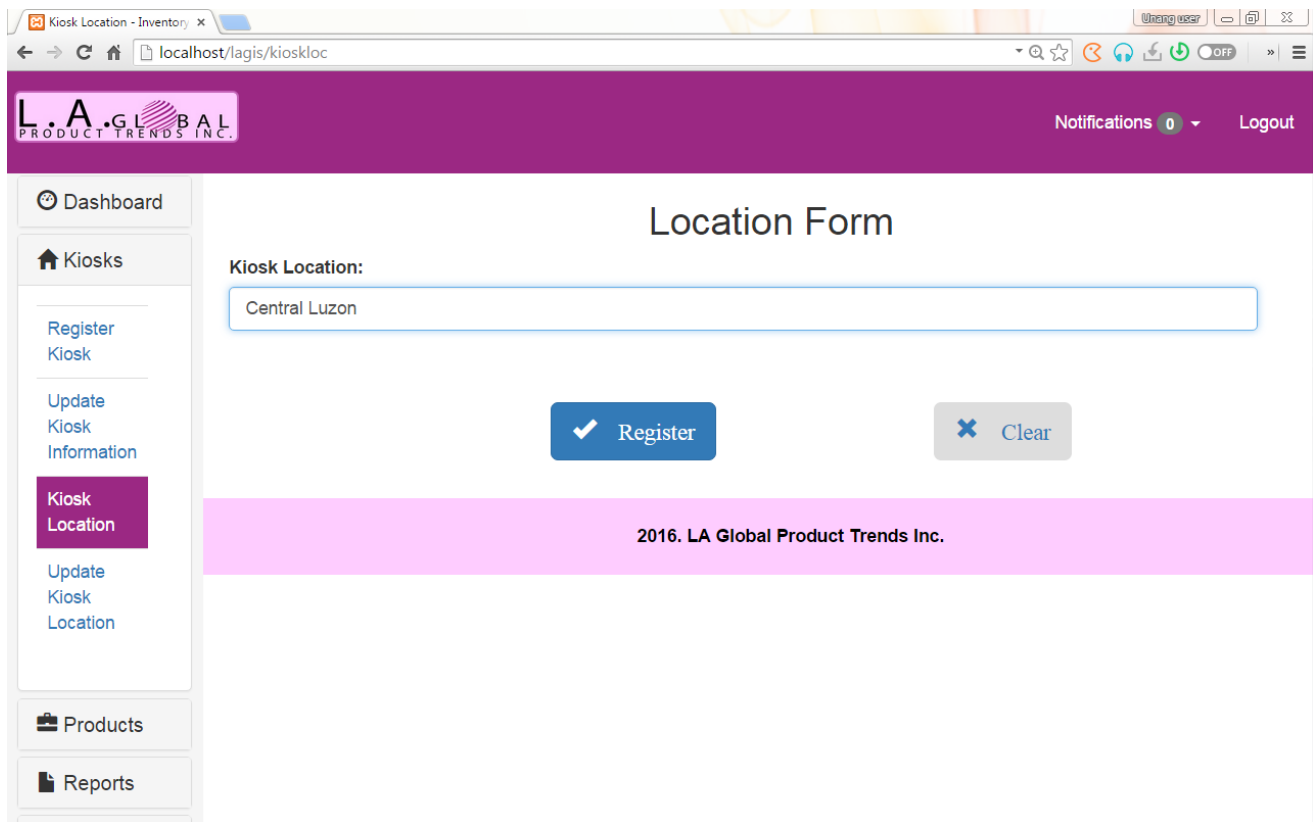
Kiosk Location - Inventory ×

Unang user

localhost/lagis/kioskloc

OFF

L.A.GLOBAL PRODUCT TRENDS INC.

Notifications 0

Logout

Dashboard

Kiosks

Register Kiosk

Update Kiosk Information

Kiosk Location

Update Kiosk Location

Products

Reports

Location Form

Kiosk Location:

Central Luzon

Register

Clear

2016. LA Global Product Trends Inc.